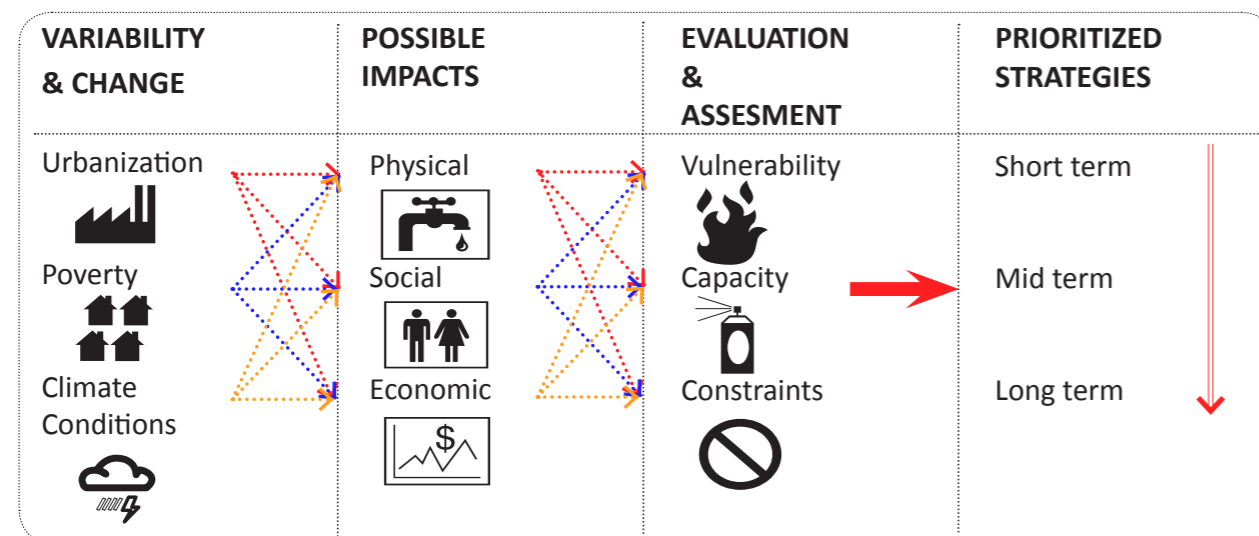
VARIABILITY & CHANGE

Urbanization

Poverty

Climate Conditions

POSSIBLE IMPACTS

Physical

Social

Economic

$

EVALUATION & ASSESMENT

Vulnerability

Capacity

Constraints

PRIORITIZED STRATEGIES

Short term

Mid term

Long term